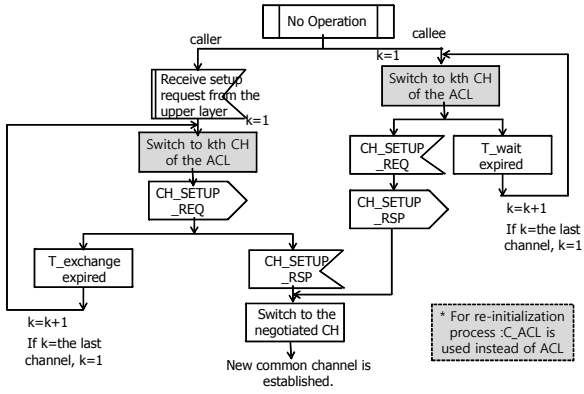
No Operation

caller

callee

k=1

Receive setup request from the upper layer

k=1

Switch to kth CH of the ACL

CH_SETUP _REQ

T_exchange expired

k=k+1

If k=the last channel, k=1

CH_SETUP _RSP

Switch to the negotiated CH

New common channel is established.

Switch to kth CH of the ACL

CH_SETUP _REQ

T_wait expired

CH_SETUP _RSP

k=k+1

If k=the last channel, k=1

* For re-initialization process :C_ACL is used instead of ACL